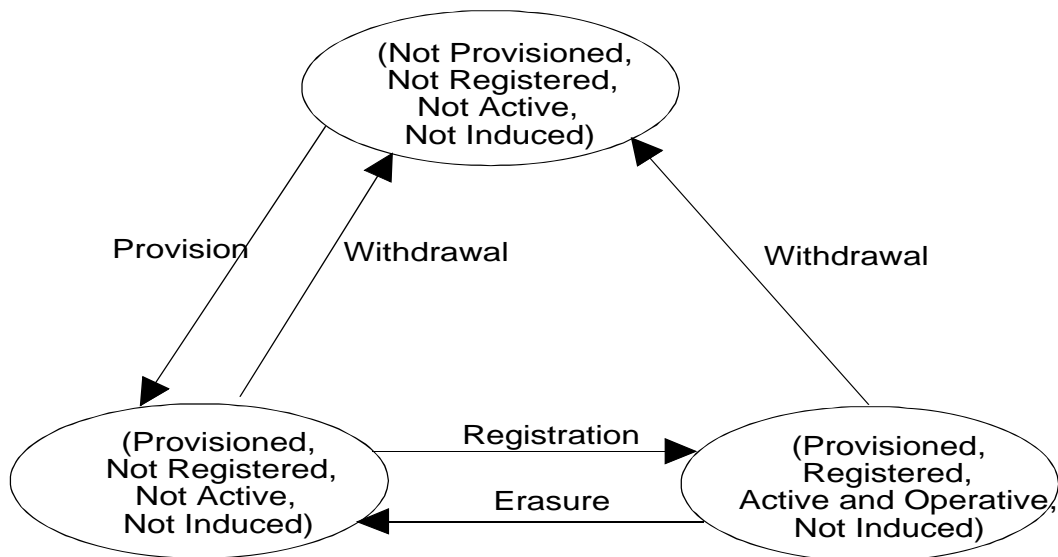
(Not Provisioned, Not Registered, Not Active, Not Induced)

Provision

Withdrawal

Withdrawal

(Provisioned, Not Registered, Not Active, Not Induced)

Registration

Erasure

(Provisioned, Registered, Active and Operative, Not Induced)